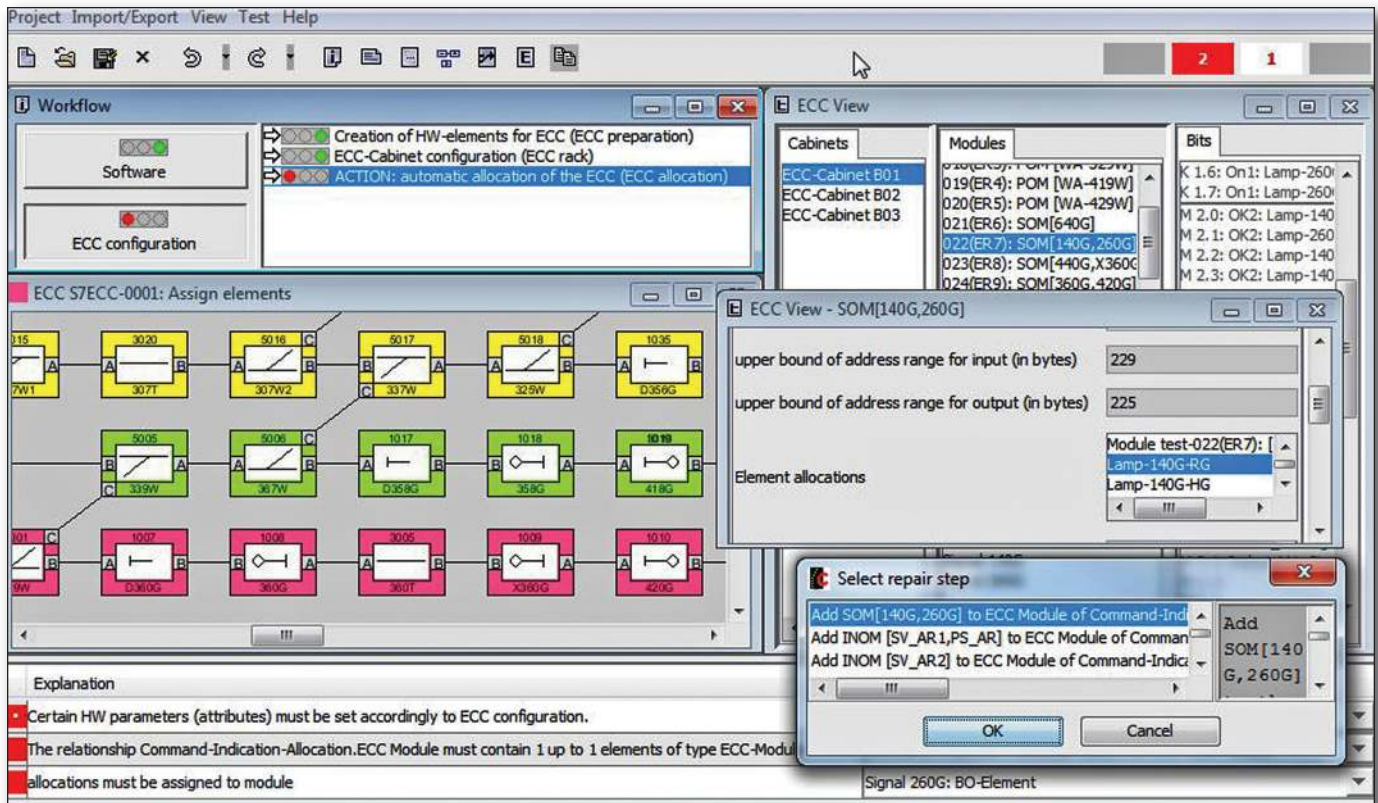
Project Import/Export View Test Help

2 1

Workflow

Software

ECC configuration

Creation of HW-elements for ECC (ECC preparation)
ECC-Cabinet configuration (ECC rack)
ACTION: automatic allocation of the ECC (ECC allocation)

ECC View

Cabinets
ECC-Cabinet B01
ECC-Cabinet B02
ECC-Cabinet B03

Modules
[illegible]
019(ER4): POM [WA-419W]
020(ER5): POM [WA-429W]
021(ER6): SOM[640G]
022(ER7): SOM[140G,260G]
023(ER8): SOM[440G,X360G
024(ER9): SOM[360G,420G]

Bits
K 1.6: On1: Lamp-260
K 1.7: On1: Lamp-260
M 2.0: OK2: Lamp-140
M 2.1: OK2: Lamp-260
M 2.2: OK2: Lamp-140
M 2.3: OK2: Lamp-140

ECC S7ECC-0001: Assign elements

3020 307T 5016 307W2 5017 337W 5018 325W 1035 D356G
5005 339W 5006 367W 1017 D358G 1018 358G 1019 418G
1007 D360G 1008 360G 3005 360T 1009 X360G 1010 420G

ECC View - SOM[140G,260G]

upper bound of address range for input (in bytes) 229
upper bound of address range for output (in bytes) 225
Element allocations
Module test-022(ER7): [
Lamp-140G-RG
Lamp-140G-HG

Select repair step

Add SOM[140G,260G] to ECC Module of Command-Indi
Add INOM [SV_AR1,PS_AR] to ECC Module of Comman
Add INOM [SV_AR2] to ECC Module of Command-Indic
Add SOM[140 G,260G]
OK Cancel

Explanation
Certain HW parameters (attributes) must be set accordingly to ECC configuration.
The relationship Command-Indication-Allocation.ECC Module must contain 1 up to 1 elements of type ECC-Modul
allocations must be assigned to module
Signal 260G: BO-Element